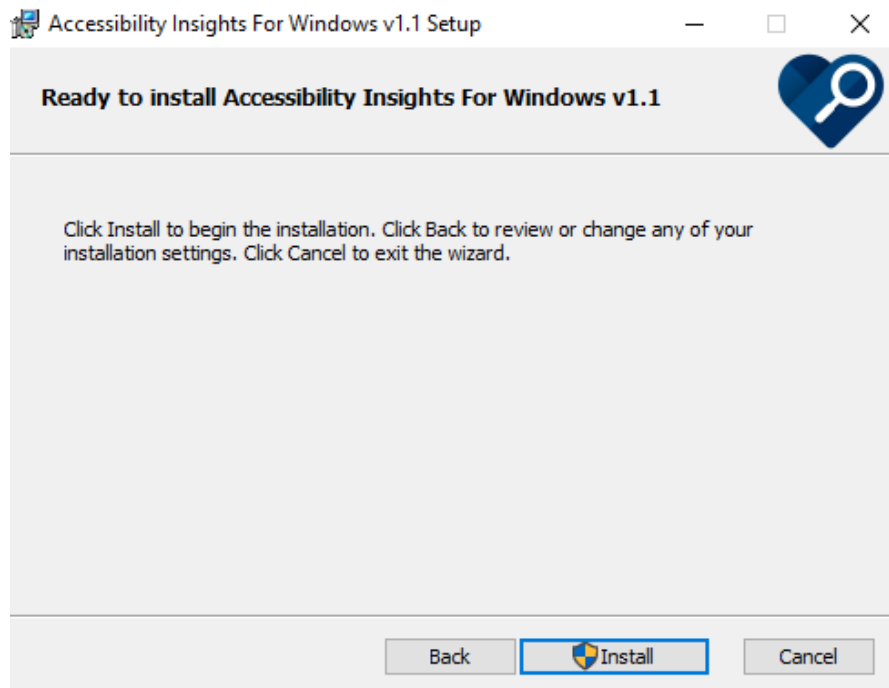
Accessibility Insights For Windows v1.1 Setup

Ready to install Accessibility Insights For Windows v1.1

Click Install to begin the installation. Click Back to review or change any of your installation settings. Click Cancel to exit the wizard.

Back

Install

Cancel